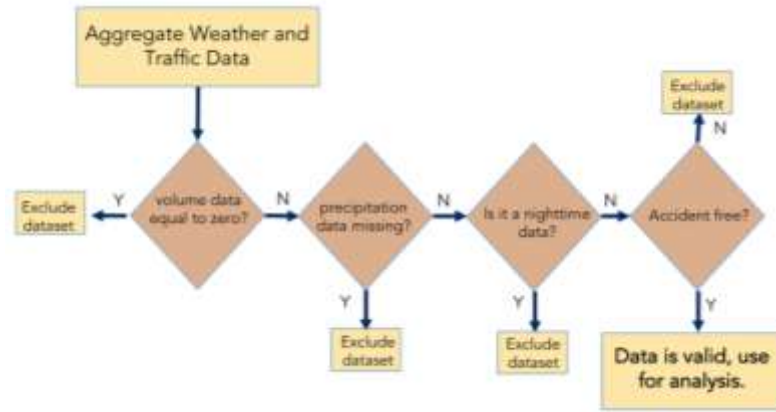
Aggregate Weather and Traffic Data

Exclude dataset

Y

volume data equal to zero?

N

precipitation data missing?

Y

Exclude dataset

N

Is it a nighttime data?

Y

Exclude dataset

N

Accident free?

N

Exclude dataset

Y

Data is valid, use for analysis.